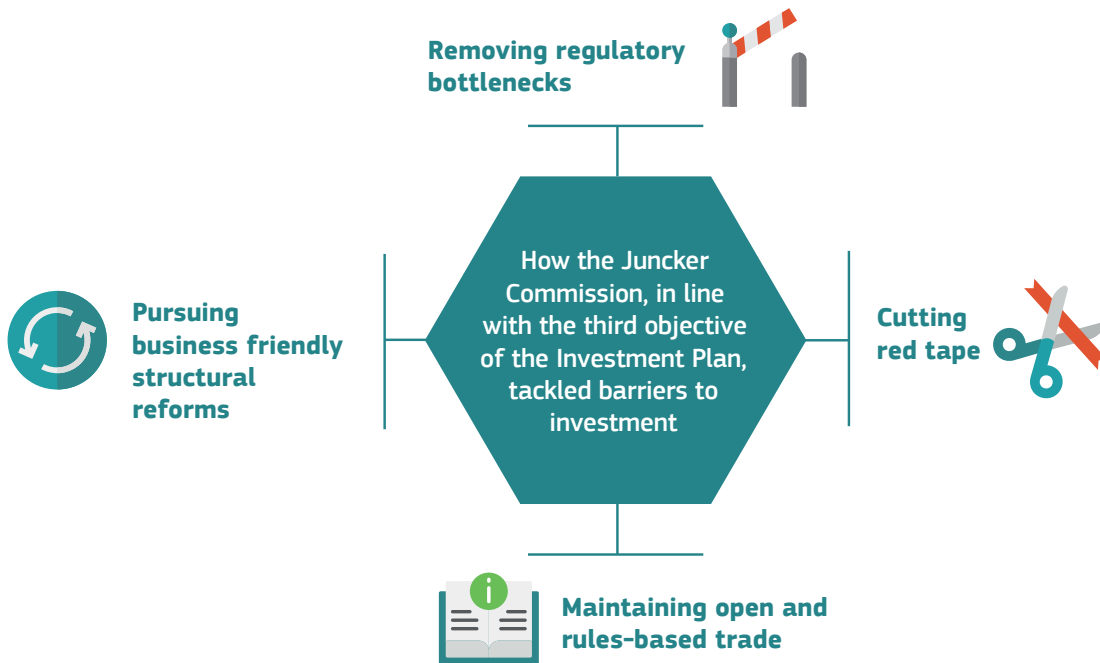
Removing regulatory bottlenecks

Pursuing business friendly structural reforms

How the Juncker Commission, in line with the third objective of the Investment Plan, tackled barriers to investment

Cutting red tape

i

Maintaining open and rules-based trade